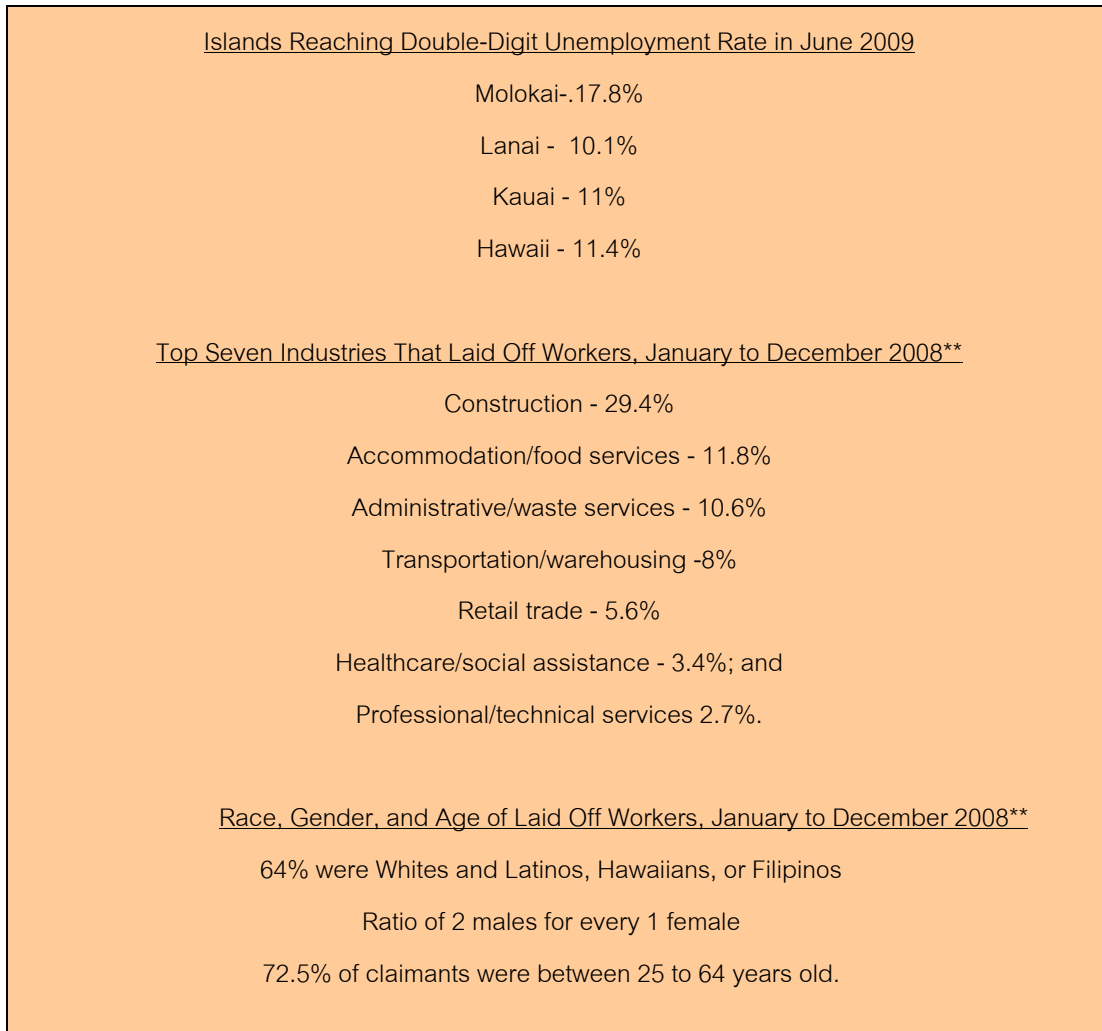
Islands Reaching Double-Digit Unemployment Rate in June 2009

Molokai-.17.8%

Lanai - 10.1%

Kauai - 11%

Hawaii - 11.4%

Top Seven Industries That Laid Off Workers, January to December 2008**

Construction - 29.4%

Accommodation/food services - 11.8%

Administrative/waste services - 10.6%

Transportation/warehousing -8%

Retail trade - 5.6%

Healthcare/social assistance - 3.4%; and

Professional/technical services 2.7%.

Race, Gender, and Age of Laid Off Workers, January to December 2008**

64% were Whites and Latinos, Hawaiians, or Filipinos

Ratio of 2 males for every 1 female

72.5% of claimants were between 25 to 64 years old.